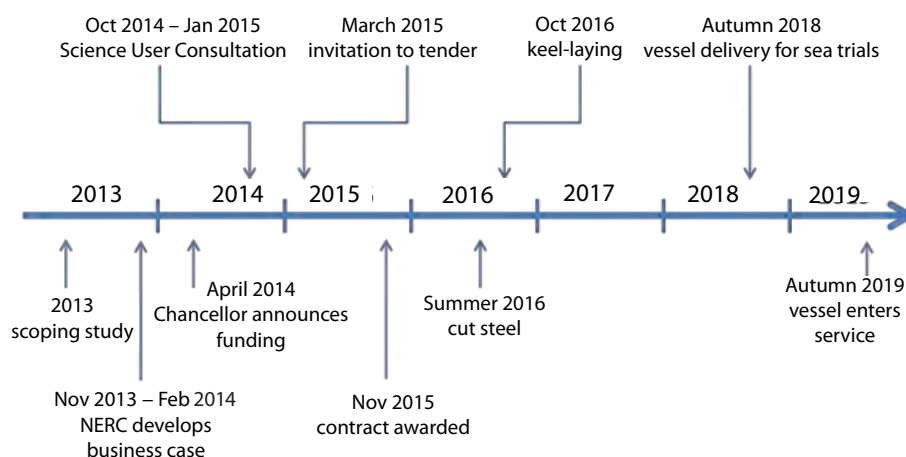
Oct 2014 – Jan 2015
Science User Consultation

March 2015
invitation to tender

Oct 2016
keel-laying

Autumn 2018
vessel delivery for sea trials

2013 2014 2015 2016 2017 2018 2019

2013
scoping study

Nov 2013 – Feb 2014
NERC develops
business case

April 2014
Chancellor announces
funding

Nov 2015
contract awarded

Summer 2016
cut steel

Autumn 2019
vessel enters
service